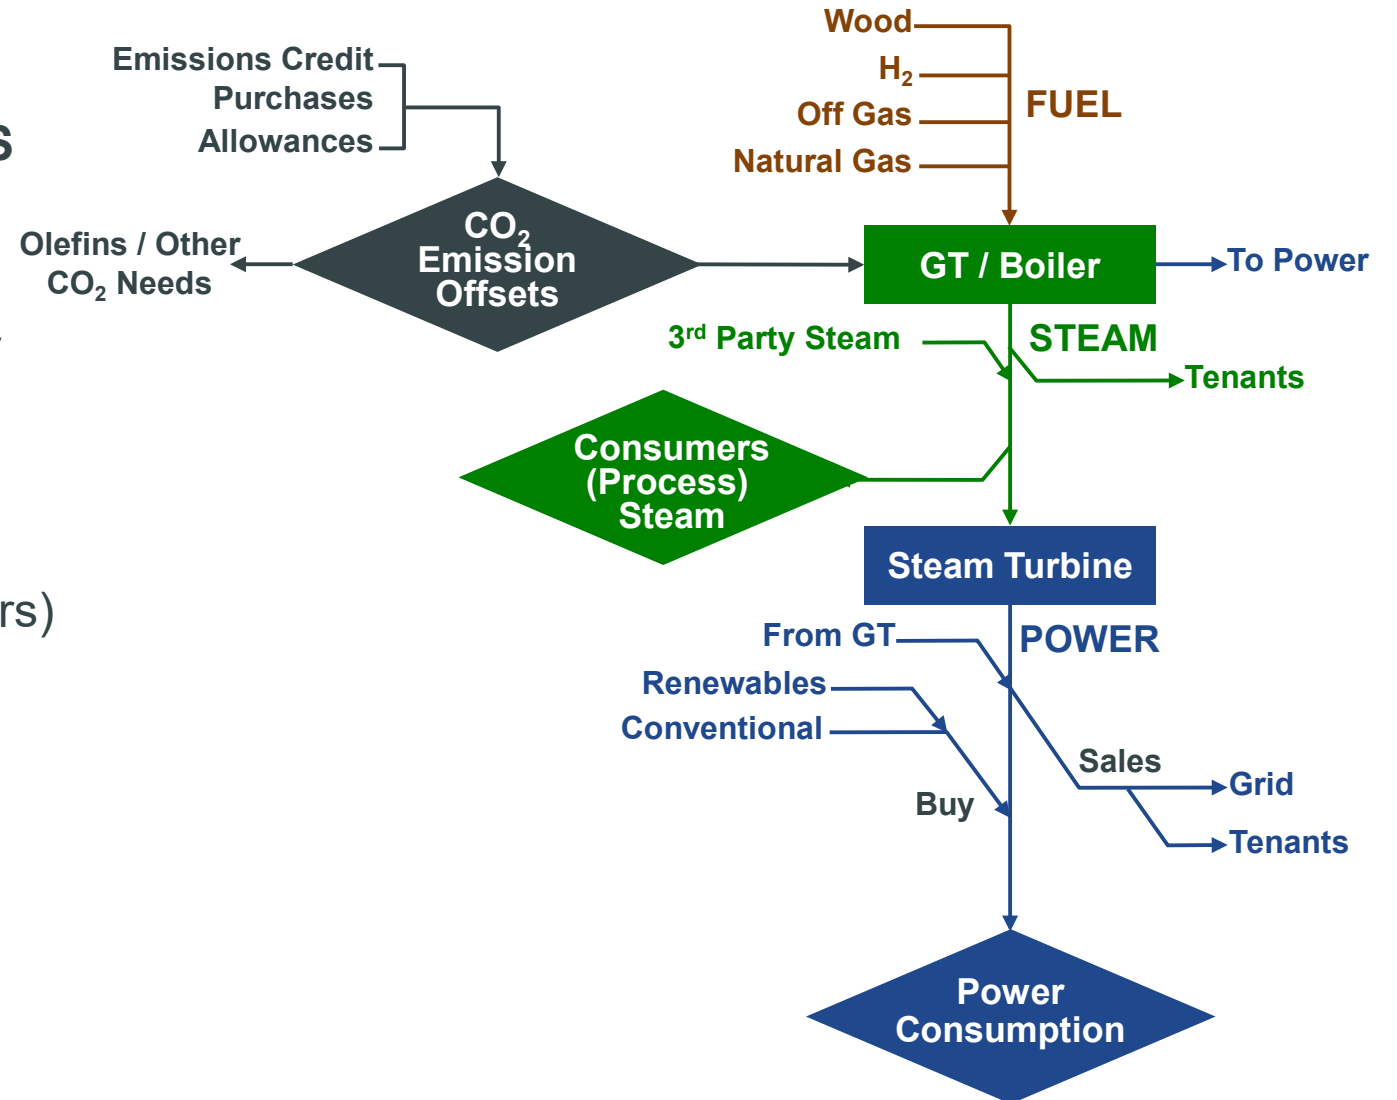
s

rs)

Emissions Credit
Purchases
Allowances

Wood
$H_2$
Off Gas
Natural Gas
FUEL

$CO_2$ Emission Offsets

Olefins / Other $CO_2$ Needs

GT / Boiler
To Power

$3^{rd}$ Party Steam
STEAM
Tenants

Consumers (Process) Steam

Steam Turbine

From GT
POWER
Renewables
Conventional
Sales
Grid
Buy
Tenants

Power Consumption